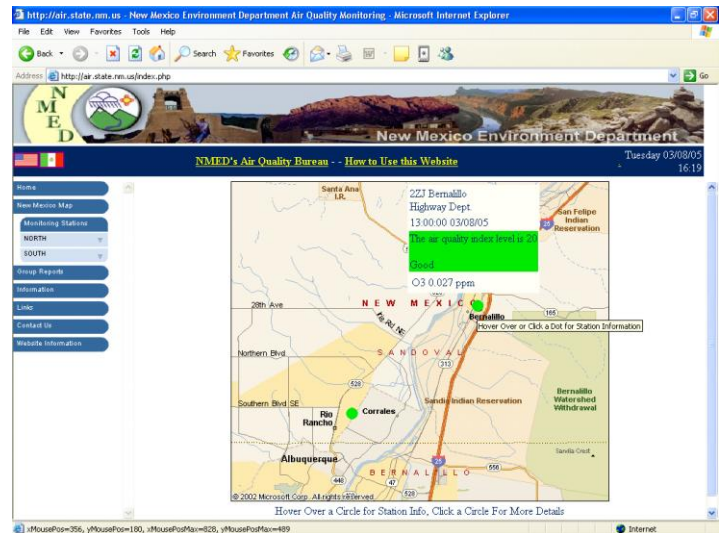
http://air.state.nm.us - New Mexico Environment Department Air Quality Monitoring - Microsoft Internet Explorer

File Edit View Favorites Tools Help

Back Search Favorites

Address http://air.state.nm.us/index.php Go

N M E D

New Mexico Environment Department

NMED's Air Quality Bureau - - How to Use this Website

Tuesday 03/08/05 16:19

Home

New Mexico Map

Monitoring Stations

NORTH

SOUTH

Group Reports

Information

Links

Contact Us

Website Information

Santa Ana I.R.

2ZJ Bernalillo
Highway Dept.
13:00:00 03/08/05
The air quality index level is 20

Good
O3 0.027 ppm

San Felipe Indian Reservation

28th Ave

N E W M E X I C O

Bernalillo

Hover Over or Click a Dot for Station Information

Northern Blvd

S A N D O V A L

Bernalillo Watershed Withdrawal

Southern Blvd SE

Rio Rancho

Corrales

Sandia Indian Reservation

Albuquerque

B E R N A L I L L O

Sandia Crest

© 2002 Microsoft Corp. All rights reserved.

Hover Over a Circle for Station Info, Click a Circle For More Details

xMousePos=356, yMousePos=180, xMousePosMax=828, yMousePosMax=489

Internet